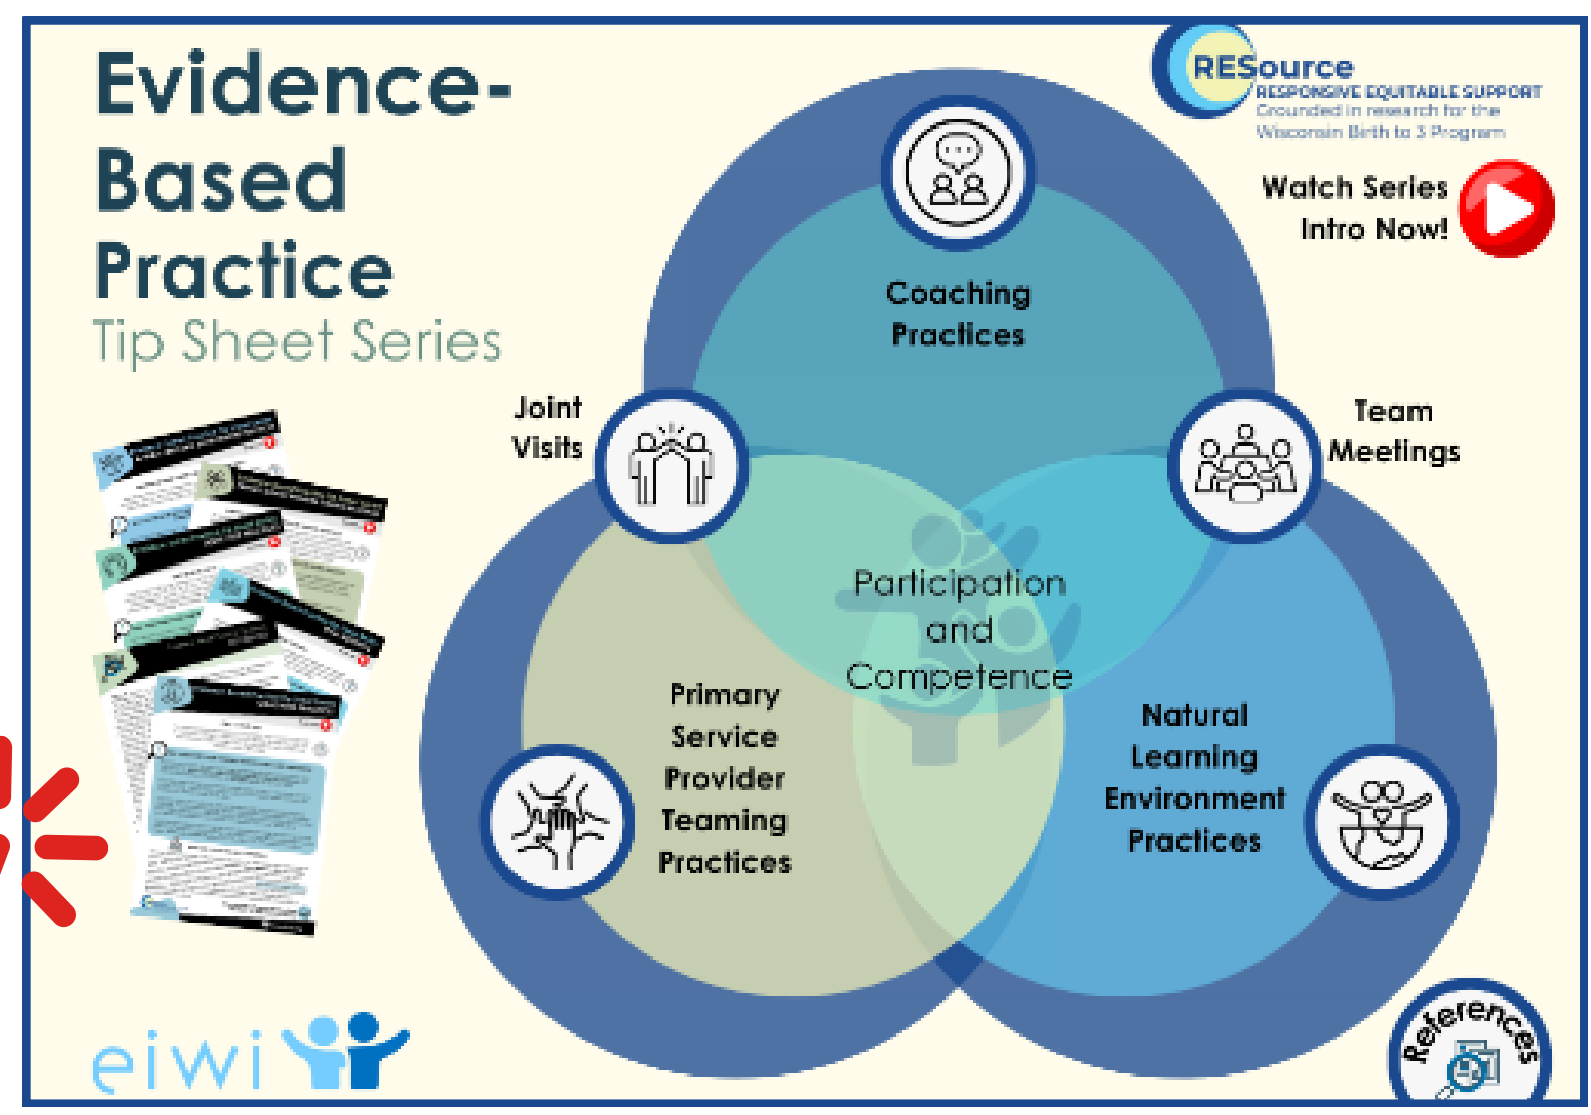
Evidence-Based Practice
Tip Sheet Series

RESource
RESPONSIVE EQUITABLE SUPPORT
Grounded in research for the Wisconsin Birth to 3 Program

Watch Series Intro Now!

Coaching Practices

Joint Visits

Team Meetings

Participation and Competence

Primary Service Provider Teaming Practices

Natural Learning Environment Practices

References

eiwi